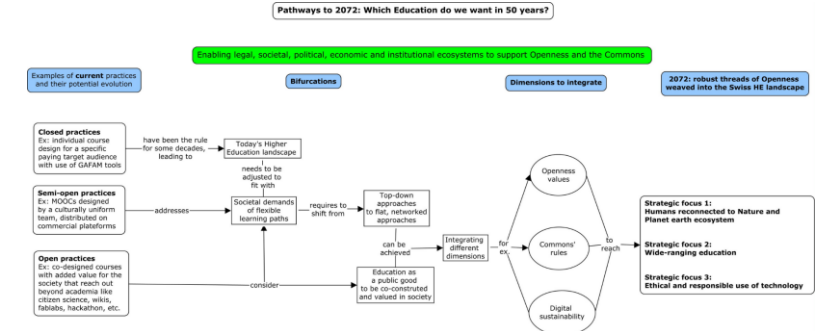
Pathways to 2072: Which Education do we want in 50 years?

Enabling legal, societal, political, economic and institutional ecosystems to support Openness and the Commons

Examples of **current** practices and their potential evolution

Bifurcations

Dimensions to integrate

2072: robust threads of Openness weaved into the Swiss HE landscape

**Closed practices**
Ex: individual course design for a specific paying target audience with use of GAFAM tools

have been the rule for some decades, leading to

Today's Higher Education landscape

needs to be adjusted to fit with

**Semi-open practices**
Ex: MOOCs designed by a culturally uniform team, distributed on commercial plateforms

addresses

Societal demands of flexible learning paths

requires to shift from

Top-down approaches to flat, networked approaches

can be achieved

Integrating different dimensions

for ex.

**Open practices**
Ex: co-designed courses with added value for the society that reach out beyond academia like citizen science, wikis, fablabs, hackathon, etc.

consider

Education as a public good to be co-constructed and valued in society

Openness values

Commons' rules

Digital sustainability

to reach

**Strategic focus 1:**
**Humans reconnected to Nature and Planet earth ecosystem**

**Strategic focus 2:**
**Wide-ranging education**

**Strategic focus 3:**
**Ethical and responsible use of technology**